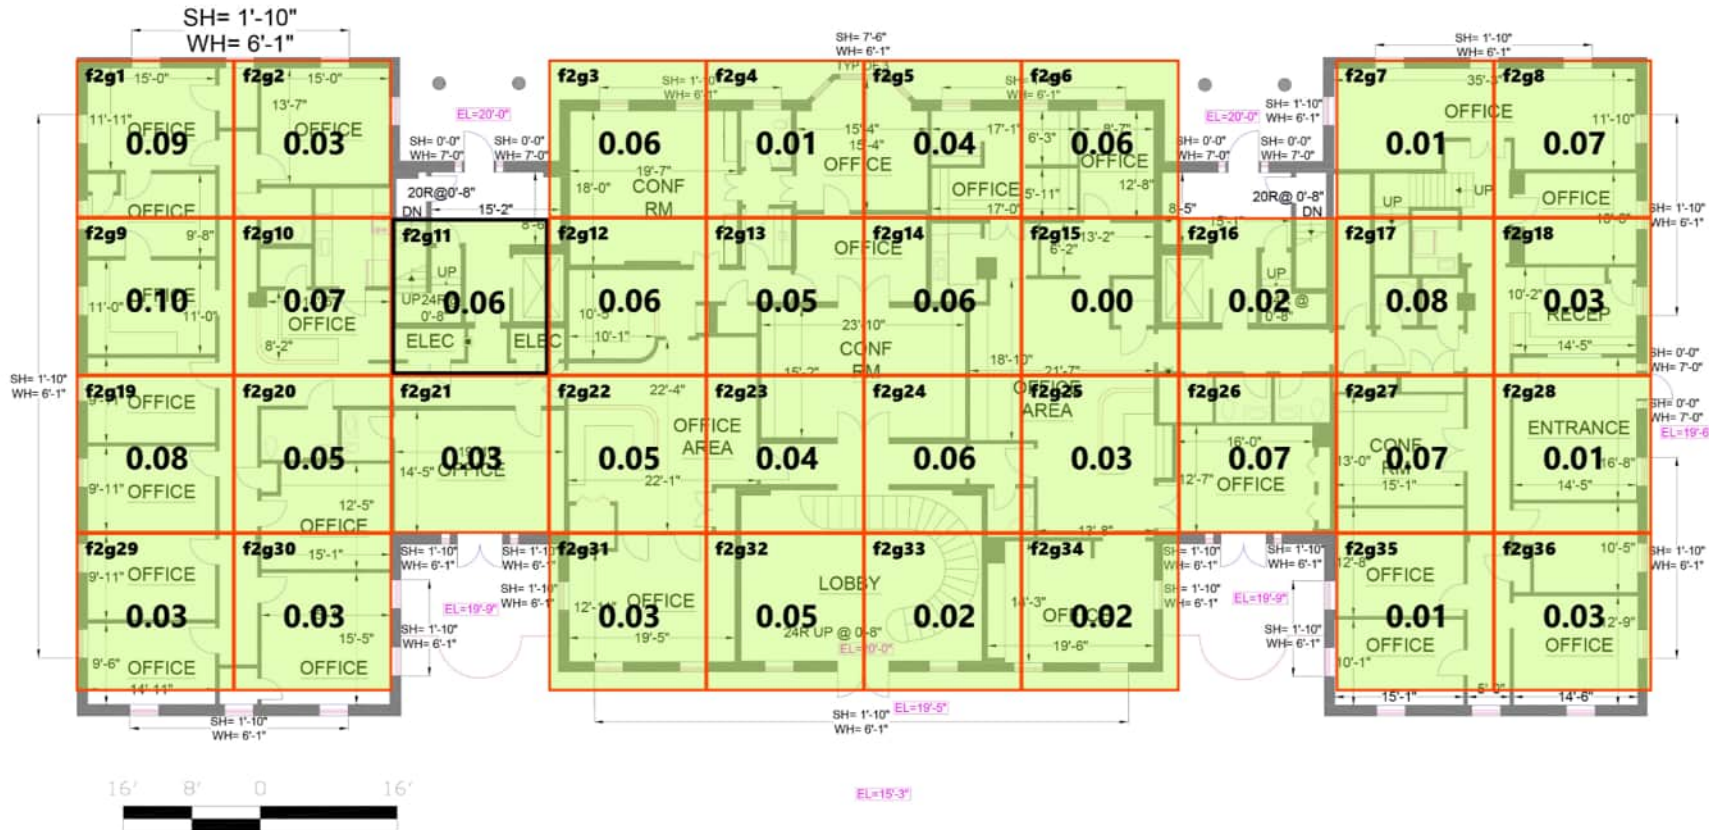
SH= 1'-10"
WH= 6'-1"

SH= 7'-6"
WH= 6'-1"
TYP OF 4

SH= 1'-10"
WH= 6'-1"

f2g1 15'-0" 11'-11" OFFICE 0.09 OFFICE
f2g2 15'-0" 13'-7" OFFICE 0.03
EL=20'-0"
SH= 0'-0" WH= 7'-0"
SH= 0'-0" WH= 7'-0"
20R@0'-8" DN 15'-2"
f2g3 SH= 1'-10" WH= 6'-1" 0.06 19'-7" 18'-0" CONF RM
f2g4 0.01 15'-4" 15'-4" OFFICE
f2g5 0.04 17'-1" OFFICE 5'-11" 17'-0"
f2g6 SH= 1'-10" WH= 6'-1" 6'-3" 8'-7" 0.06 OFFICE 12'-8"
EL=20'-0"
SH= 1'-10" WH= 6'-1"
SH= 0'-0" WH= 7'-0"
SH= 0'-0" WH= 7'-0"
20R@ 0'-8" DN 8'-5"
f2g7 35'-1" OFFICE 0.01 UP
f2g8 11'-10" 0.07 UP OFFICE 10'-0"
SH= 1'-10" WH= 6'-1"

f2g9 9'-8" 11'-0" OFFICE 0.10 11'-0"
f2g10 10'-5" 0.07 OFFICE 8'-2"
f2g11 8'-6" UP UP 24R 0.06 0'-8" ELEC ELEC
f2g12 0.06 10'-5" 10'-1"
f2g13 0.05 23'-10" 15'-2"
f2g14 OFFICE 0.06 CONF RM
f2g15 13'-2" 6'-2" 0.00 18'-10" 21'-7"
f2g16 15'-1" UP 0.02 @ 0'-8"
f2g17 0.08
f2g18 10'-2" 0.03 RECEP 14'-5"
SH= 0'-0" WH= 7'-0"

SH= 1'-10"
WH= 6'-1"

f2g19 OFFICE 0.08 9'-11" OFFICE
f2g20 0.05 12'-5" OFFICE
f2g21 0.03 14'-5" OFFICE
f2g22 22'-4" 0.05 22'-1"
f2g23 OFFICE AREA 0.04
f2g24 0.06
f2g25 OFFICE AREA 0.03 13'-8"
f2g26 16'-0" 0.07 12'-7" OFFICE
f2g27 CONF RM 13'-0" 0.07 15'-1"
f2g28 ENTRANCE 0.01 16'-8" 14'-5"
SH= 0'-0" WH= 7'-0"
EL=19'-6"

f2g29 9'-11" OFFICE 0.03 9'-6" OFFICE 14'-11"
f2g30 15'-1" 0.03 15'-5" OFFICE
SH= 1'-10" WH= 6'-1"
SH= 1'-10" WH= 6'-1"
SH= 1'-10" WH= 6'-1"
SH= 1'-10" WH= 6'-1"
EL=19'-9"
f2g31 12'-1" OFFICE 0.03 19'-5"
f2g32 LOBBY 0.05 24R UP @ 0'-8"
EL=20'-0"
f2g33 0.02
f2g34 14'-3" OFFICE 0.02 19'-6"
SH= 1'-10" WH= 6'-1"
SH= 1'-10" WH= 6'-1"
SH= 1'-10" WH= 6'-1"
SH= 1'-10" WH= 6'-1"
EL=19'-9"
f2g35 12'-8" OFFICE 0.01 OFFICE 10'-1" 15'-1"
f2g36 10'-5" 0.03 12'-9" OFFICE 5'-0" 14'-6"
SH= 1'-10" WH= 6'-1"

SH= 1'-10"
WH= 6'-1"

SH= 1'-10"
WH= 6'-1"
EL=19'-5"

16' 8' 0 16'

EL=15'-3"